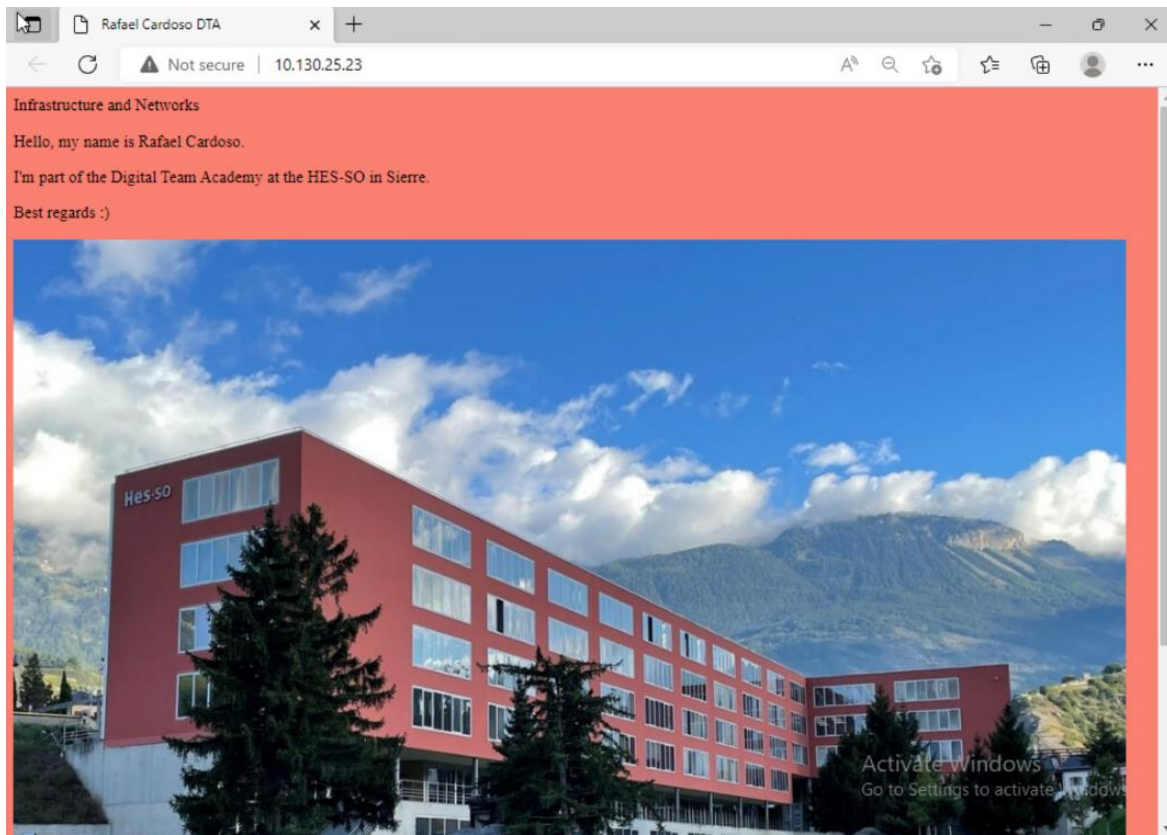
Rafael Cardoso DTA

Not secure | 10.130.25.23

Infrastructure and Networks

Hello, my name is Rafael Cardoso.

I'm part of the Digital Team Academy at the HES-SO in Sierre.

Best regards :)

Hes·so

Activate Windows
Go to Settings to activate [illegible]